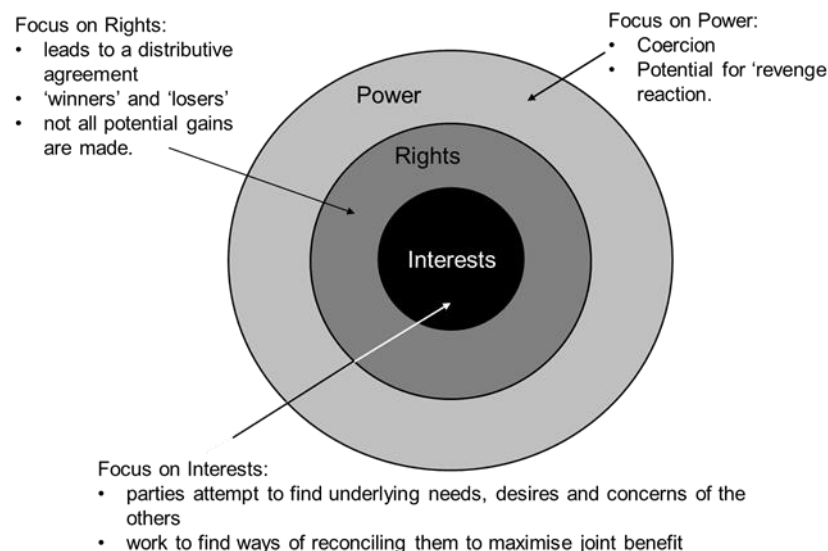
Focus on Rights:
• leads to a distributive agreement
• 'winners' and 'losers'
• not all potential gains are made.

Focus on Power:
• Coercion
• Potential for 'revenge reaction.

Power

Rights

Interests

Focus on Interests:
• parties attempt to find underlying needs, desires and concerns of the others
• work to find ways of reconciling them to maximise joint benefit